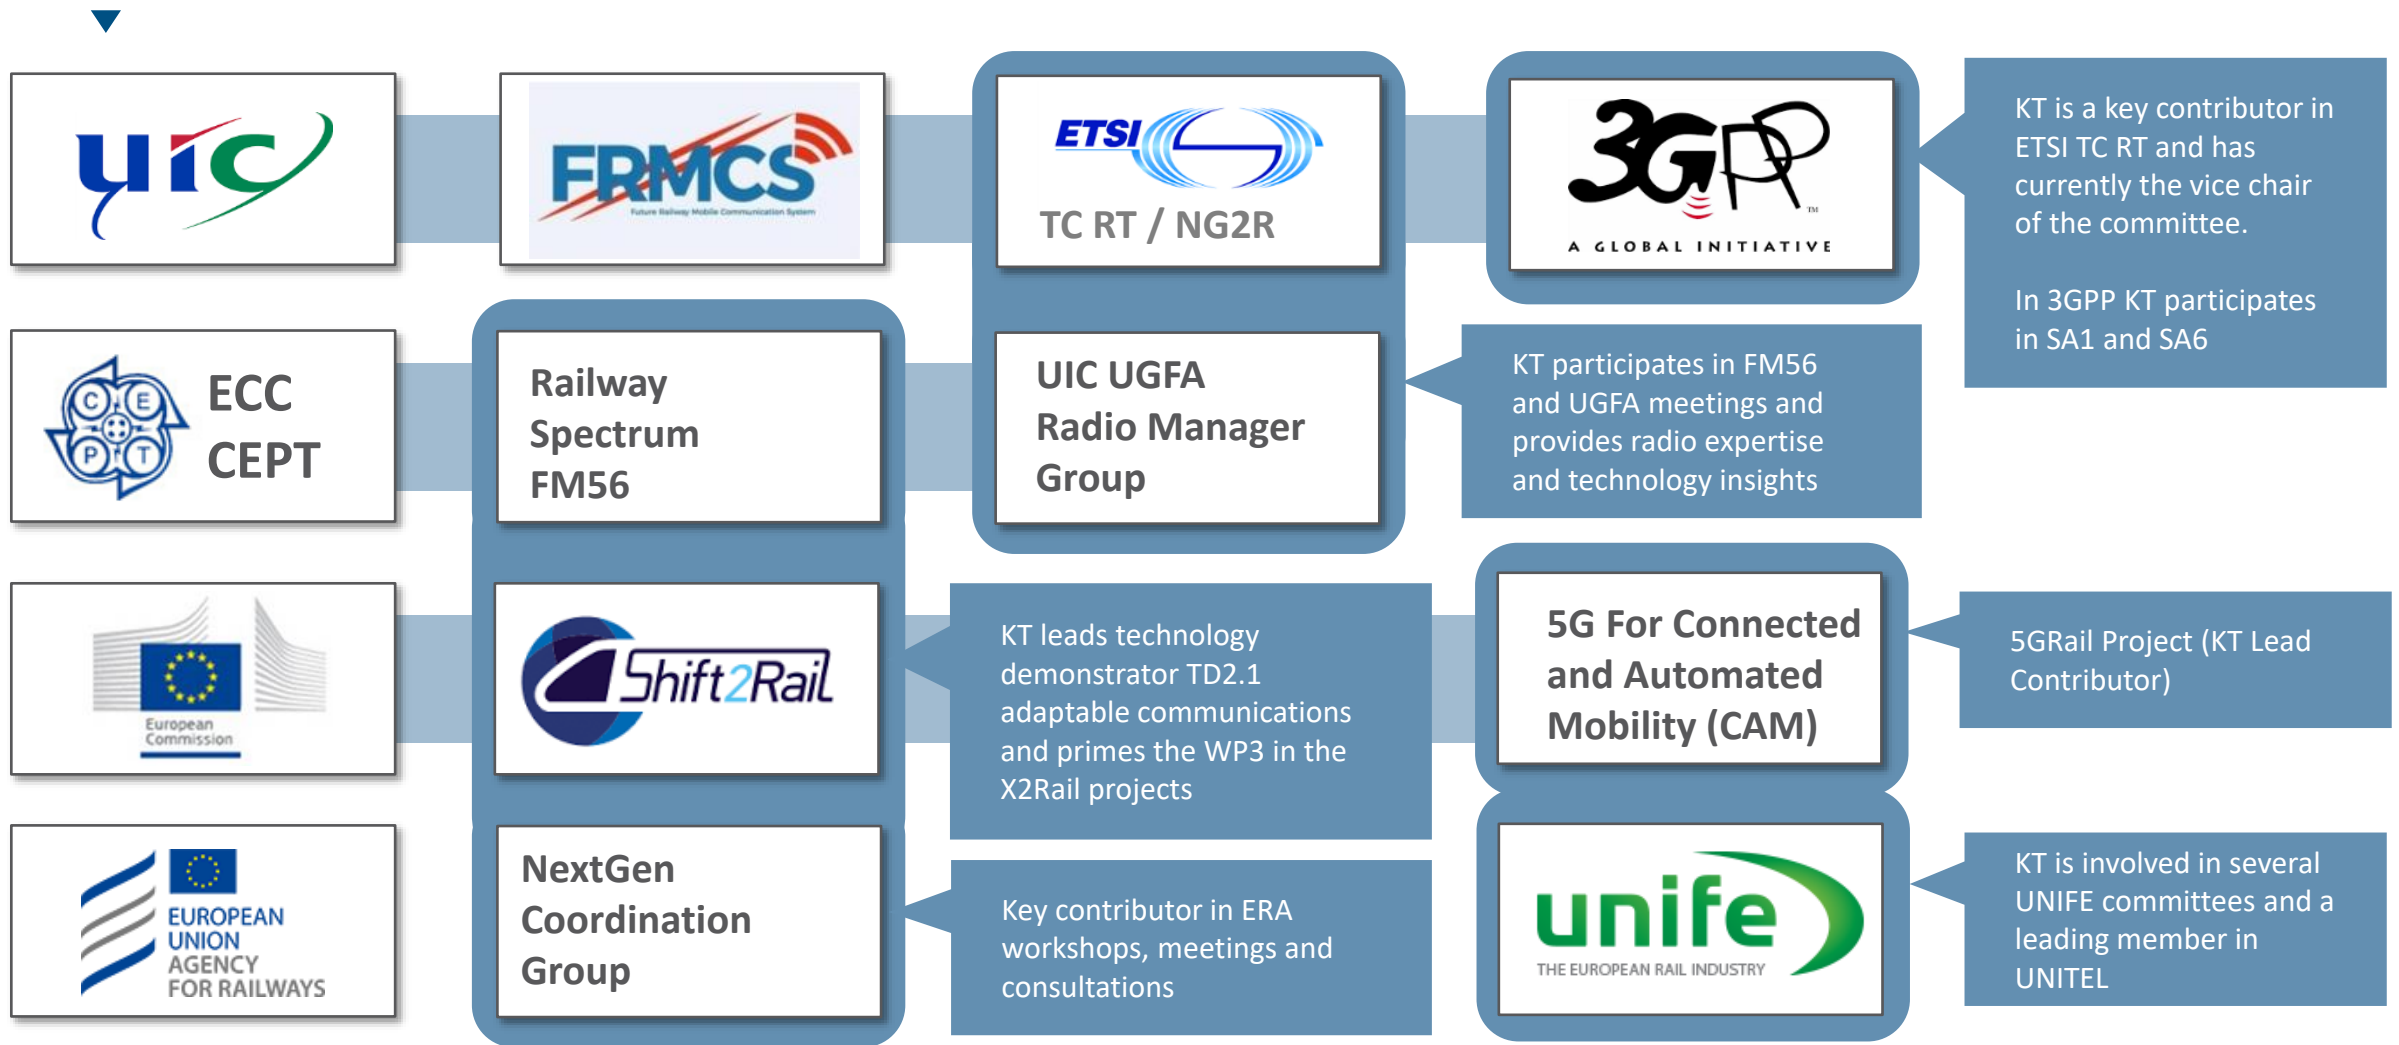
uic

FRMCS
Future Railway Mobile Communication System

ETSI
TC RT / NG2R

3GPP
A GLOBAL INITIATIVE

KT is a key contributor in ETSI TC RT and has currently the vice chair of the committee.

In 3GPP KT participates in SA1 and SA6

CEPT
ECC
CEPT

Railway Spectrum FM56

UIC UGFA Radio Manager Group

KT participates in FM56 and UGFA meetings and provides radio expertise and technology insights

European Commission

Shift2Rail

KT leads technology demonstrator TD2.1 adaptable communications and primes the WP3 in the X2Rail projects

5G For Connected and Automated Mobility (CAM)

5GRail Project (KT Lead Contributor)

EUROPEAN UNION AGENCY FOR RAILWAYS

NextGen Coordination Group

Key contributor in ERA workshops, meetings and consultations

unife
THE EUROPEAN RAIL INDUSTRY

KT is involved in several UNIFE committees and a leading member in UNITEL